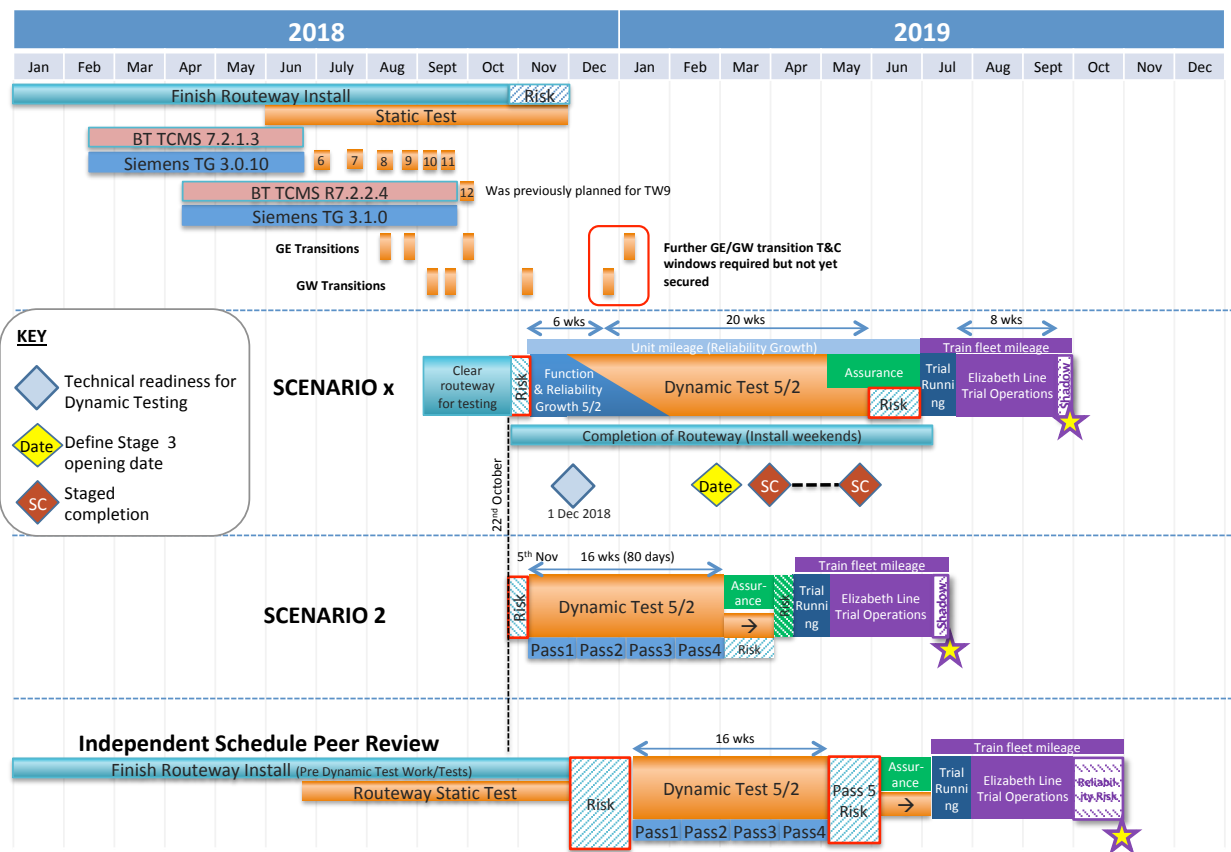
2018

2019

| Jan | Feb | Mar | Apr | May | Jun | July | Aug | Sept | Oct | Nov | Dec | Jan | Feb | Mar | Apr | May | Jun | Jul | Aug | Sept | Oct | Nov | Dec |
|---|---|---|---|---|---|---|---|---|---|---|---|---|---|---|---|---|---|---|---|---|---|---|---|

Finish Routeway Install

Risk

Static Test

BT TCMS 7.2.1.3

Siemens TG 3.0.10

6 7 8 9 10 11

BT TCMS R7.2.2.4

12 Was previously planned for TW9

Siemens TG 3.1.0

GE Transitions

GW Transitions

Further GE/GW transition T&C windows required but not yet secured

KEY

Technical readiness for Dynamic Testing

Date Define Stage 3 opening date

SC Staged completion

SCENARIO x

6 wks

20 wks

8 wks

Unit mileage (Reliability Growth)

Train fleet mileage

Clear routeway for testing

Risk

Function & Reliability Growth 5/2

Dynamic Test 5/2

Assurance

Risk

Trial Running

Elizabeth Line Trial Operations

Shadow

Completion of Routeway (Install weekends)

22nd October

1 Dec 2018

Date

SC

SC

SCENARIO 2

5th Nov

16 wks (80 days)

Train fleet mileage

Risk

Dynamic Test 5/2

Assurance

→

Trial Running

Elizabeth Line Trial Operations

Shadow

Pass1 Pass2 Pass3 Pass4

Risk

Independent Schedule Peer Review

16 wks

Train fleet mileage

Finish Routeway Install (Pre Dynamic Test Work/Tests)

Routeway Static Test

Risk

Dynamic Test 5/2

Pass 5 Risk

Assurance

→

Trial Running

Elizabeth Line Trial Operations

Reliability Risk

Pass1 Pass2 Pass3 Pass4